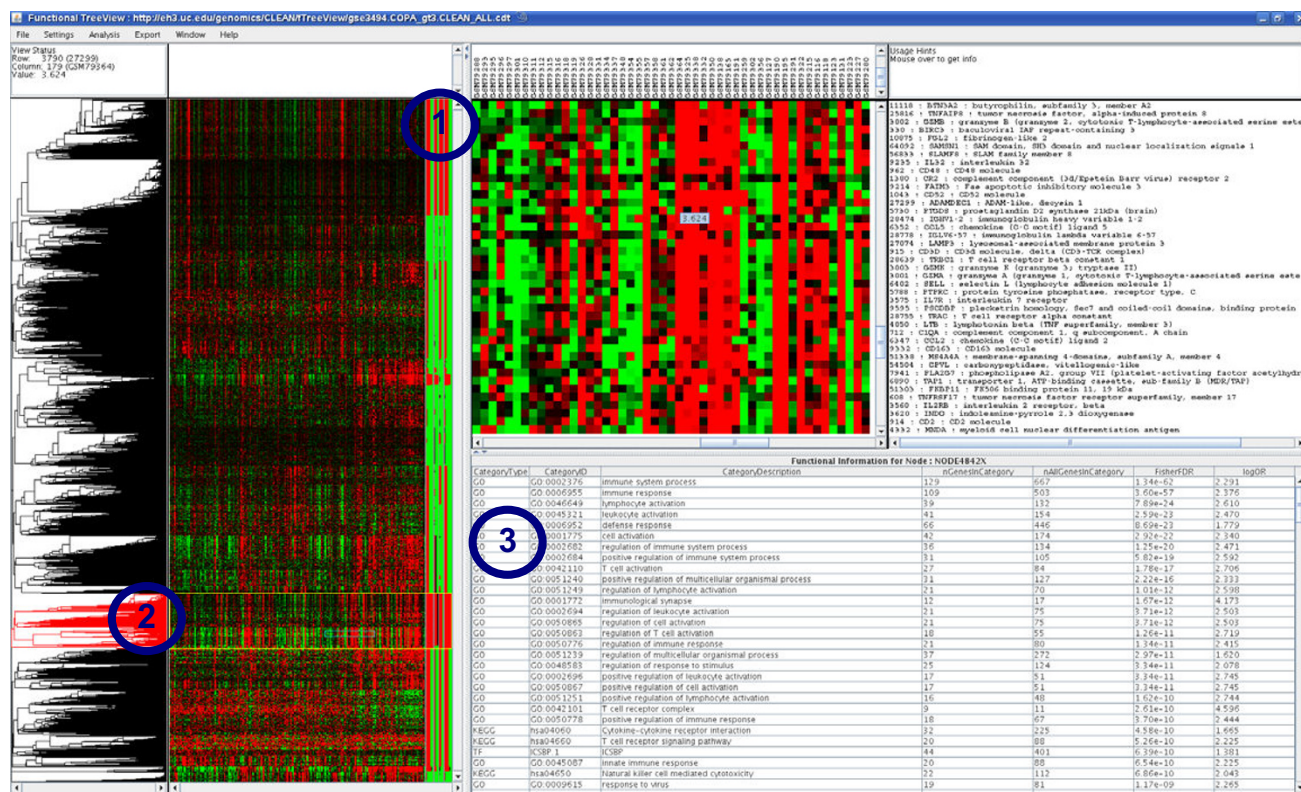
Functional TreeView : http://eh3.uc.edu/genomics/CLEAN/fTreeView/gse3494.COPA_gt3.CLEAN_ALL.cdt

File Settings Analysis Export Window Help

View Status
Row: 3790 (27299)
Column: 179 (GSM79364)
Value: 3.624

Usage Hints
Mouse over to get info

1

2

3

3.624

11118 : BTN3A2 : butyrophilin, subfamily 3, member A2
25816 : TNFAIP8 : tumor necrosis factor, alpha-induced protein 8
3002 : GZMB : granzyme B (granzyme 2, cytotoxic T-lymphocyte-associated serine este
330 : BIRC3 : baculoviral IAP repeat-containing 3
10875 : FGL2 : fibrinogen-like 2
64092 : SAMSN1 : SAM domain, SH3 domain and nuclear localization signals 1
56833 : SLAMF8 : SLAM family member 8
9235 : IL32 : interleukin 32
962 : CD48 : CD48 molecule
1380 : CR2 : complement component (3d/Epstein Barr virus) receptor 2
9214 : FAIM3 : Fas apoptotic inhibitory molecule 3
1043 : CD52 : CD52 molecule
27299 : ADAMDEC1 : ADAM-like, decysin 1
5730 : PTGDS : prostaglandin D2 synthase 21kDa (brain)
28474 : IGHV1-2 : immunoglobulin heavy variable 1-2
6352 : CCL5 : chemokine (C-C motif) ligand 5
28778 : IGLV6-57 : immunoglobulin lambda variable 6-57
27074 : LAMP3 : lysosomal-associated membrane protein 3
915 : CD3D : CD3d molecule, delta (CD3-TCR complex)
28639 : TRBC1 : T cell receptor beta constant 1
3003 : GZMK : granzyme K (granzyme 3; tryptase II)
3001 : GZMA : granzyme A (granzyme 1, cytotoxic T-lymphocyte-associated serine este
6402 : SELL : selectin L (lymphocyte adhesion molecule 1)
5788 : PTPRC : protein tyrosine phosphatase, receptor type, C
3575 : IL7R : interleukin 7 receptor
9595 : PSCDBP : pleckstrin homology, Sec7 and coiled-coil domains, binding protein
28755 : TRAC : T cell receptor alpha constant
4050 : LTB : lymphotoxin beta (TNF superfamily, member 3)
712 : C1QA : complement component 1, q subcomponent, A chain
6347 : CCL2 : chemokine (C-C motif) ligand 2
9332 : CD163 : CD163 molecule
51338 : MS4A4A : membrane-spanning 4-domains, subfamily A, member 4
54504 : CPVL : carboxypeptidase, vitellogenic-like
7941 : PLA2G7 : phospholipase A2, group VII (platelet-activating factor acetylhydr
6890 : TAP1 : transporter 1, ATP-binding cassette, sub-family B (MDR/TAP)
51303 : FKBP11 : FK506 binding protein 11, 19 kDa
608 : TNFRSF17 : tumor necrosis factor receptor superfamily, member 17
3560 : IL2RB : interleukin 2 receptor, beta
3620 : INDO : indoleamine-pyrrole 2,3 dioxygenase
914 : CD2 : CD2 molecule
4332 : MNDA : myeloid cell nuclear differentiation antigen

Functional Information for Node : NODE4842X

| CategoryType | CategoryID | CategoryDescription | nGenesInCategory | nAllGenesInCategory | FisherFDR | logOR |
|---|---|---|---|---|---|---|
| GO | GO:0002376 | immune system process | 129 | 667 | 1.34e-62 | 2.291 |
| GO | GO:0006955 | immune response | 109 | 503 | 3.60e-57 | 2.376 |
| GO | GO:0046649 | lymphocyte activation | 39 | 132 | 7.89e-24 | 2.610 |
| GO | GO:0045321 | leukocyte activation | 41 | 154 | 2.59e-23 | 2.470 |
| GO | GO:0006952 | defense response | 66 | 446 | 8.69e-23 | 1.779 |
| GO | GO:0001775 | cell activation | 42 | 174 | 2.92e-22 | 2.340 |
| GO | GO:0002682 | regulation of immune system process | 36 | 134 | 1.25e-20 | 2.471 |
| GO | GO:0002684 | positive regulation of immune system process | 31 | 105 | 5.82e-19 | 2.592 |
| GO | GO:0042110 | T cell activation | 27 | 84 | 1.78e-17 | 2.706 |
| GO | GO:0051240 | positive regulation of multicellular organismal process | 31 | 127 | 2.22e-16 | 2.333 |
| GO | GO:0051249 | regulation of lymphocyte activation | 21 | 70 | 1.01e-12 | 2.598 |
| GO | GO:0001772 | immunological synapse | 12 | 17 | 1.67e-12 | 4.173 |
| GO | GO:0002694 | regulation of leukocyte activation | 21 | 75 | 3.71e-12 | 2.503 |
| GO | GO:0050865 | regulation of cell activation | 21 | 75 | 3.71e-12 | 2.503 |
| GO | GO:0050863 | regulation of T cell activation | 18 | 55 | 1.26e-11 | 2.719 |
| GO | GO:0050776 | regulation of immune response | 21 | 80 | 1.34e-11 | 2.415 |
| GO | GO:0051239 | regulation of multicellular organismal process | 37 | 272 | 2.97e-11 | 1.620 |
| GO | GO:0048583 | regulation of response to stimulus | 25 | 124 | 3.34e-11 | 2.078 |
| GO | GO:0002696 | positive regulation of leukocyte activation | 17 | 51 | 3.34e-11 | 2.745 |
| GO | GO:0050867 | positive regulation of cell activation | 17 | 51 | 3.34e-11 | 2.745 |
| GO | GO:0051251 | positive regulation of lymphocyte activation | 16 | 48 | 1.62e-10 | 2.744 |
| GO | GO:0042101 | T cell receptor complex | 9 | 11 | 2.61e-10 | 4.596 |
| GO | GO:0050778 | positive regulation of immune response | 18 | 67 | 3.70e-10 | 2.444 |
| KEGG | hsa04060 | Cytokine-cytokine receptor interaction | 32 | 225 | 4.58e-10 | 1.665 |
| KEGG | hsa04660 | T cell receptor signaling pathway | 20 | 88 | 5.26e-10 | 2.225 |
| TF | ICSBP | ICSBP | 44 | 401 | 6.39e-10 | 1.381 |
| GO | GO:0045087 | innate immune response | 20 | 88 | 6.54e-10 | 2.225 |
| KEGG | hsa04650 | Natural killer cell mediated cytotoxicity | 22 | 112 | 6.86e-10 | 2.043 |
| GO | GO:0009615 | response to virus | 19 | 81 | 1.17e-09 | 2.265 |